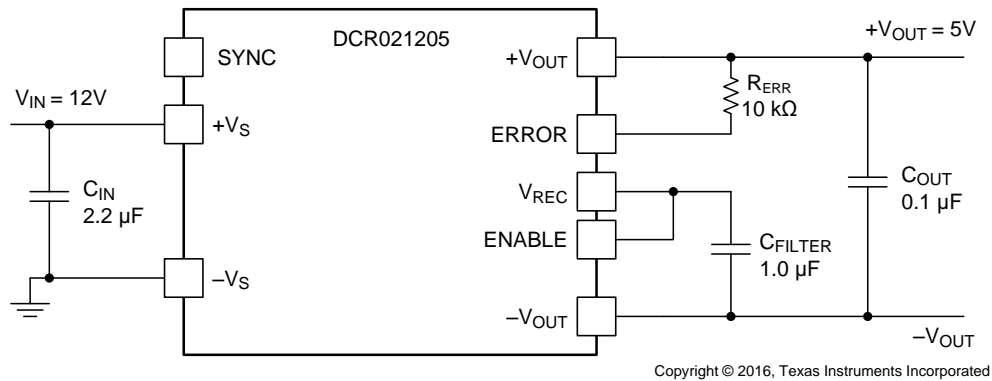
DCR021205

SYNC

$V_{IN}$ = 12V

$+V_S$

$C_{IN}$
2.2 µF

$-V_S$

$+V_{OUT}$

ERROR

$V_{REC}$

ENABLE

$-V_{OUT}$

$R_{ERR}$
10 kΩ

$C_{FILTER}$
1.0 µF

$+V_{OUT}$ = 5V

$C_{OUT}$
0.1 µF

$-V_{OUT}$

Copyright © 2016, Texas Instruments Incorporated